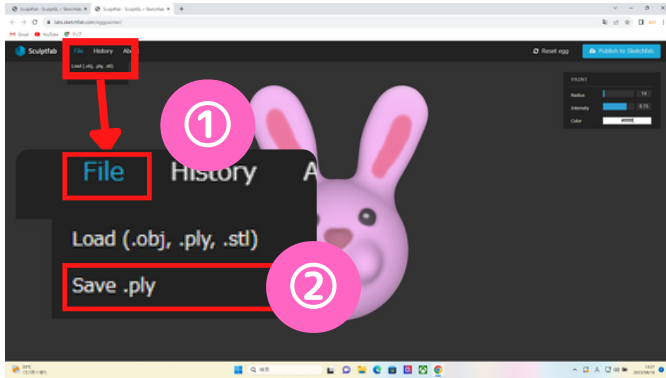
Sculptfab - SculptGL + Sketchfab
Sculptfab - SculptGL + Sketchfab
labs.sketchfab.com/sculptfab/
Gmail YouTube マップ
Sculptfab File History Ab
Load (.obj, .ply, .stl)
Reset egg
Publish to Sketchfab
PAINT
Radius
Intensity
Color
①
File History A
Load (.obj, .ply, .stl)
Save .ply
②
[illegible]
検索